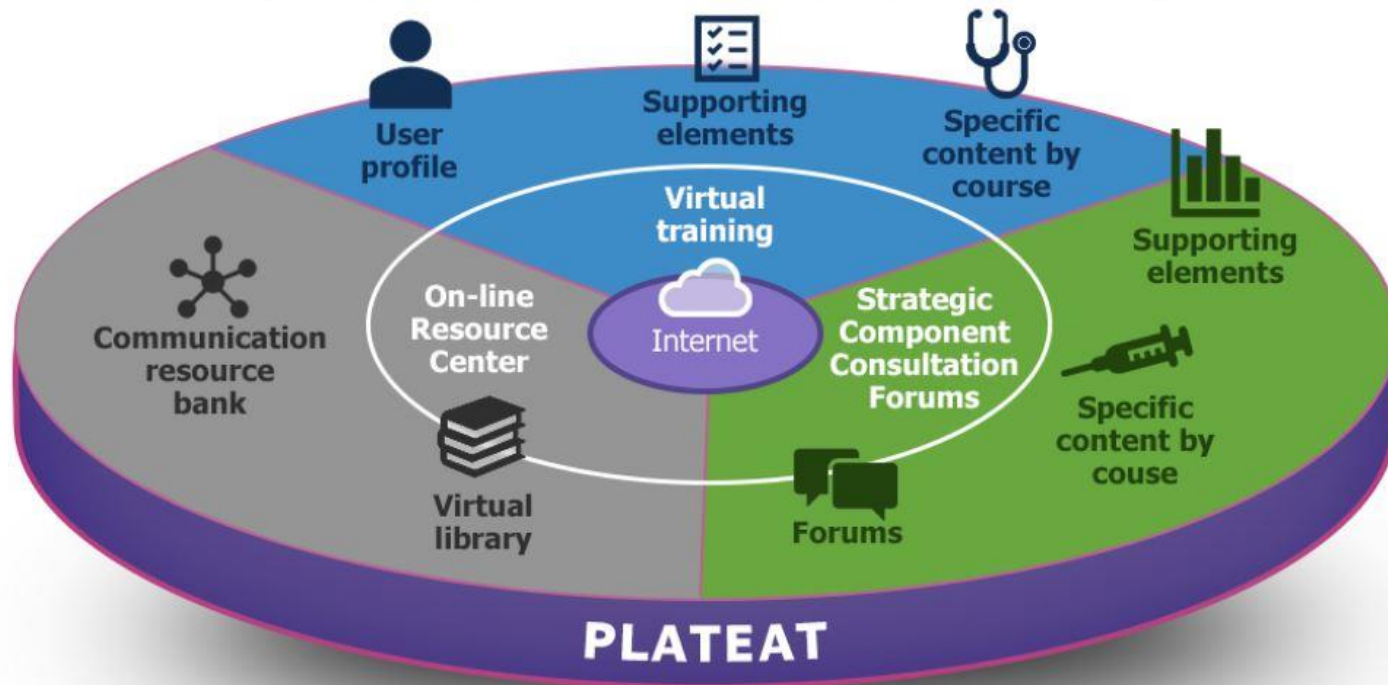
User profile

Supporting elements

Specific content by course

Virtual training

Supporting elements

Communication resource bank

On-line Resource Center

Internet

Strategic Component Consultation Forums

Specific content by couse

Virtual library

Forums

PLATEAT